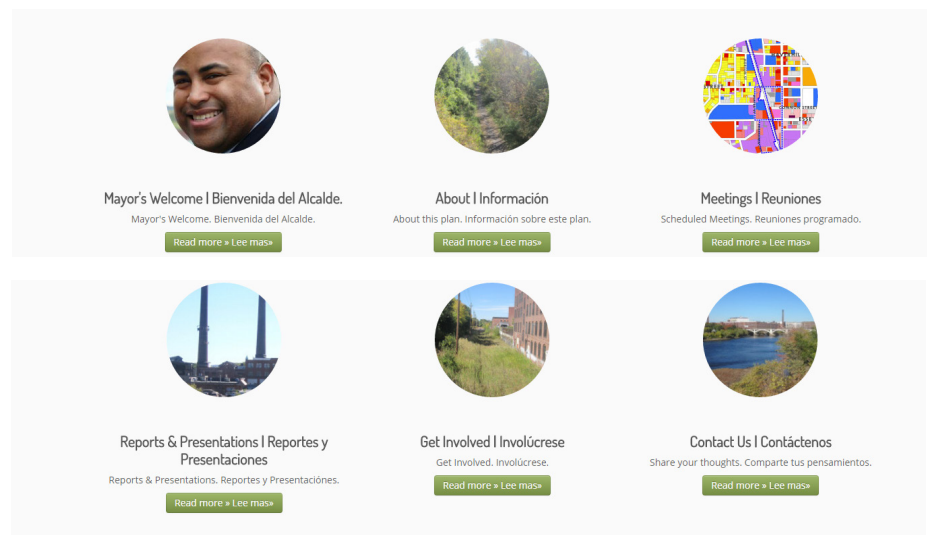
Mayor's Welcome I Bienvenida del Alcalde.

Mayor's Welcome. Bienvenida del Alcalde.

Read more » Lee mas»

About I Información

About this plan. Información sobre este plan.

Read more » Lee mas»

Meetings I Reuniones

Scheduled Meetings. Reuniones programado.

Read more » Lee mas»

Reports & Presentations I Reportes y Presentaciones

Reports & Presentations. Reportes y Presentaciónes.

Read more » Lee mas»

Get Involved I Involúcrese

Get Involved. Involúcrese.

Read more » Lee mas»

Contact Us I Contáctenos

Share your thoughts. Comparte tus pensamientos.

Read more » Lee mas»